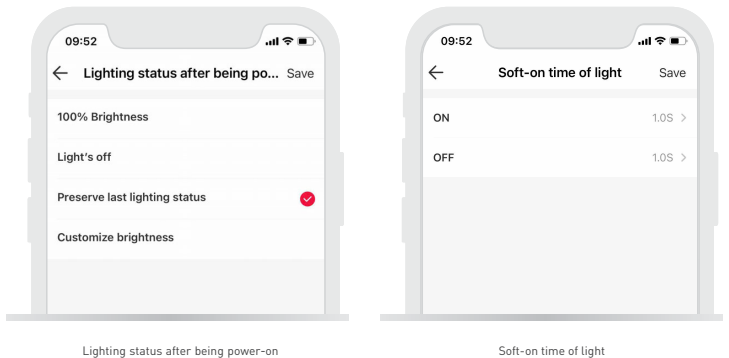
09:52

Lighting status after being po... Save

100% Brightness

Light's off

Preserve last lighting status

Customize brightness

09:52

Soft-on time of light Save

ON 1.0S >

OFF 1.0S >

Lighting status after being power-on

Soft-on time of light